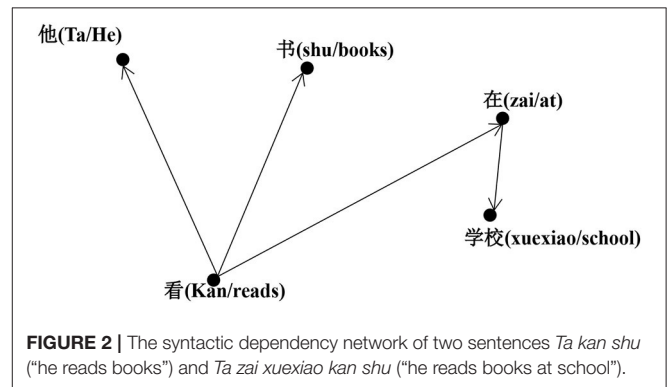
他(Ta/He)

书(shu/books)

在(zai/at)

学校(xuexiao/school)

看(Kan/reads)

FIGURE 2 | The syntactic dependency network of two sentences Ta kan shu ("he reads books") and Ta zai xuexiao kan shu ("he reads books at school").